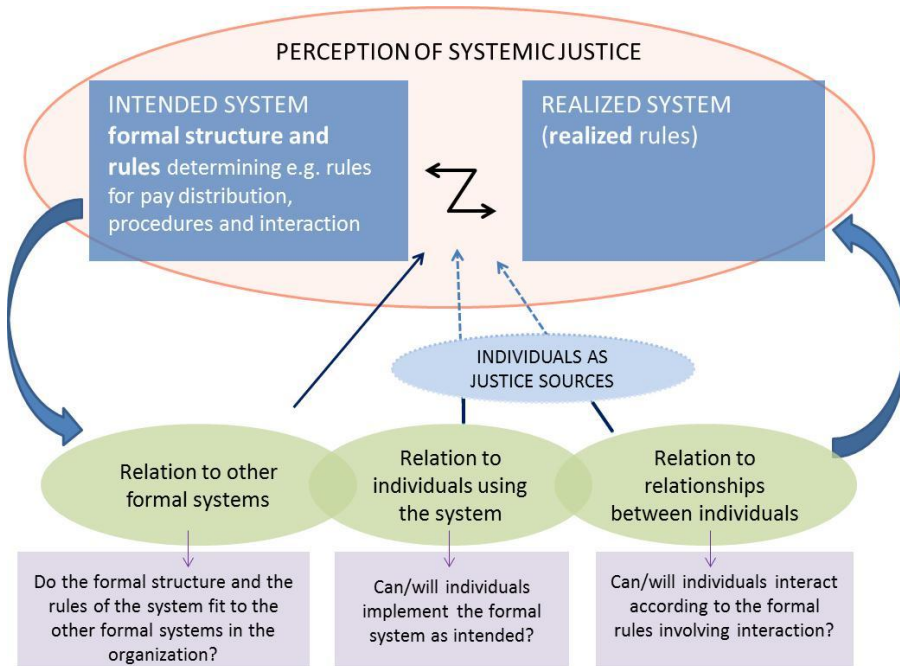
PERCEPTION OF SYSTEMIC JUSTICE

INTENDED SYSTEM
**formal structure and rules** determining e.g. rules for pay distribution, procedures and interaction

REALIZED SYSTEM
(**realized** rules)

INDIVIDUALS AS JUSTICE SOURCES

Relation to other formal systems

Relation to individuals using the system

Relation to relationships between individuals

Do the formal structure and the rules of the system fit to the other formal systems in the organization?

Can/will individuals implement the formal system as intended?

Can/will individuals interact according to the formal rules involving interaction?